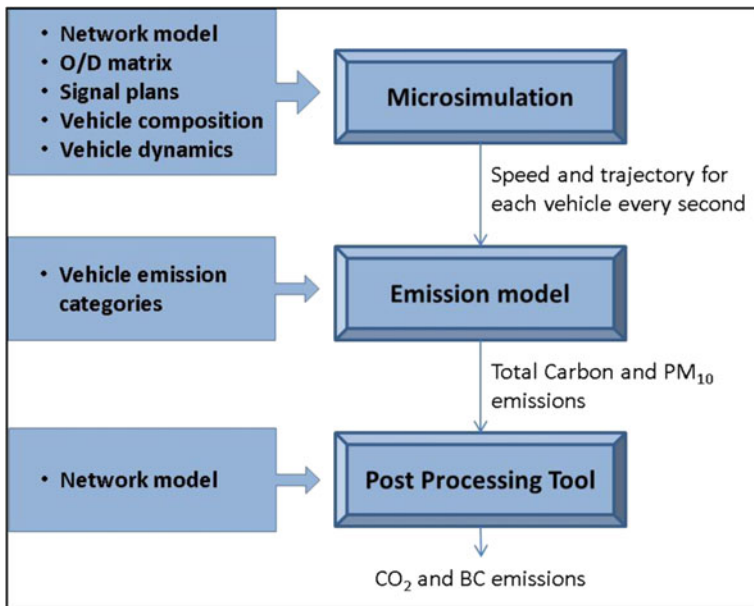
• Network model
• O/D matrix
• Signal plans
• Vehicle composition
• Vehicle dynamics

Microsimulation

Speed and trajectory for each vehicle every second

• Vehicle emission categories

Emission model

Total Carbon and $PM_{10}$ emissions

• Network model

Post Processing Tool

$CO_2$ and BC emissions